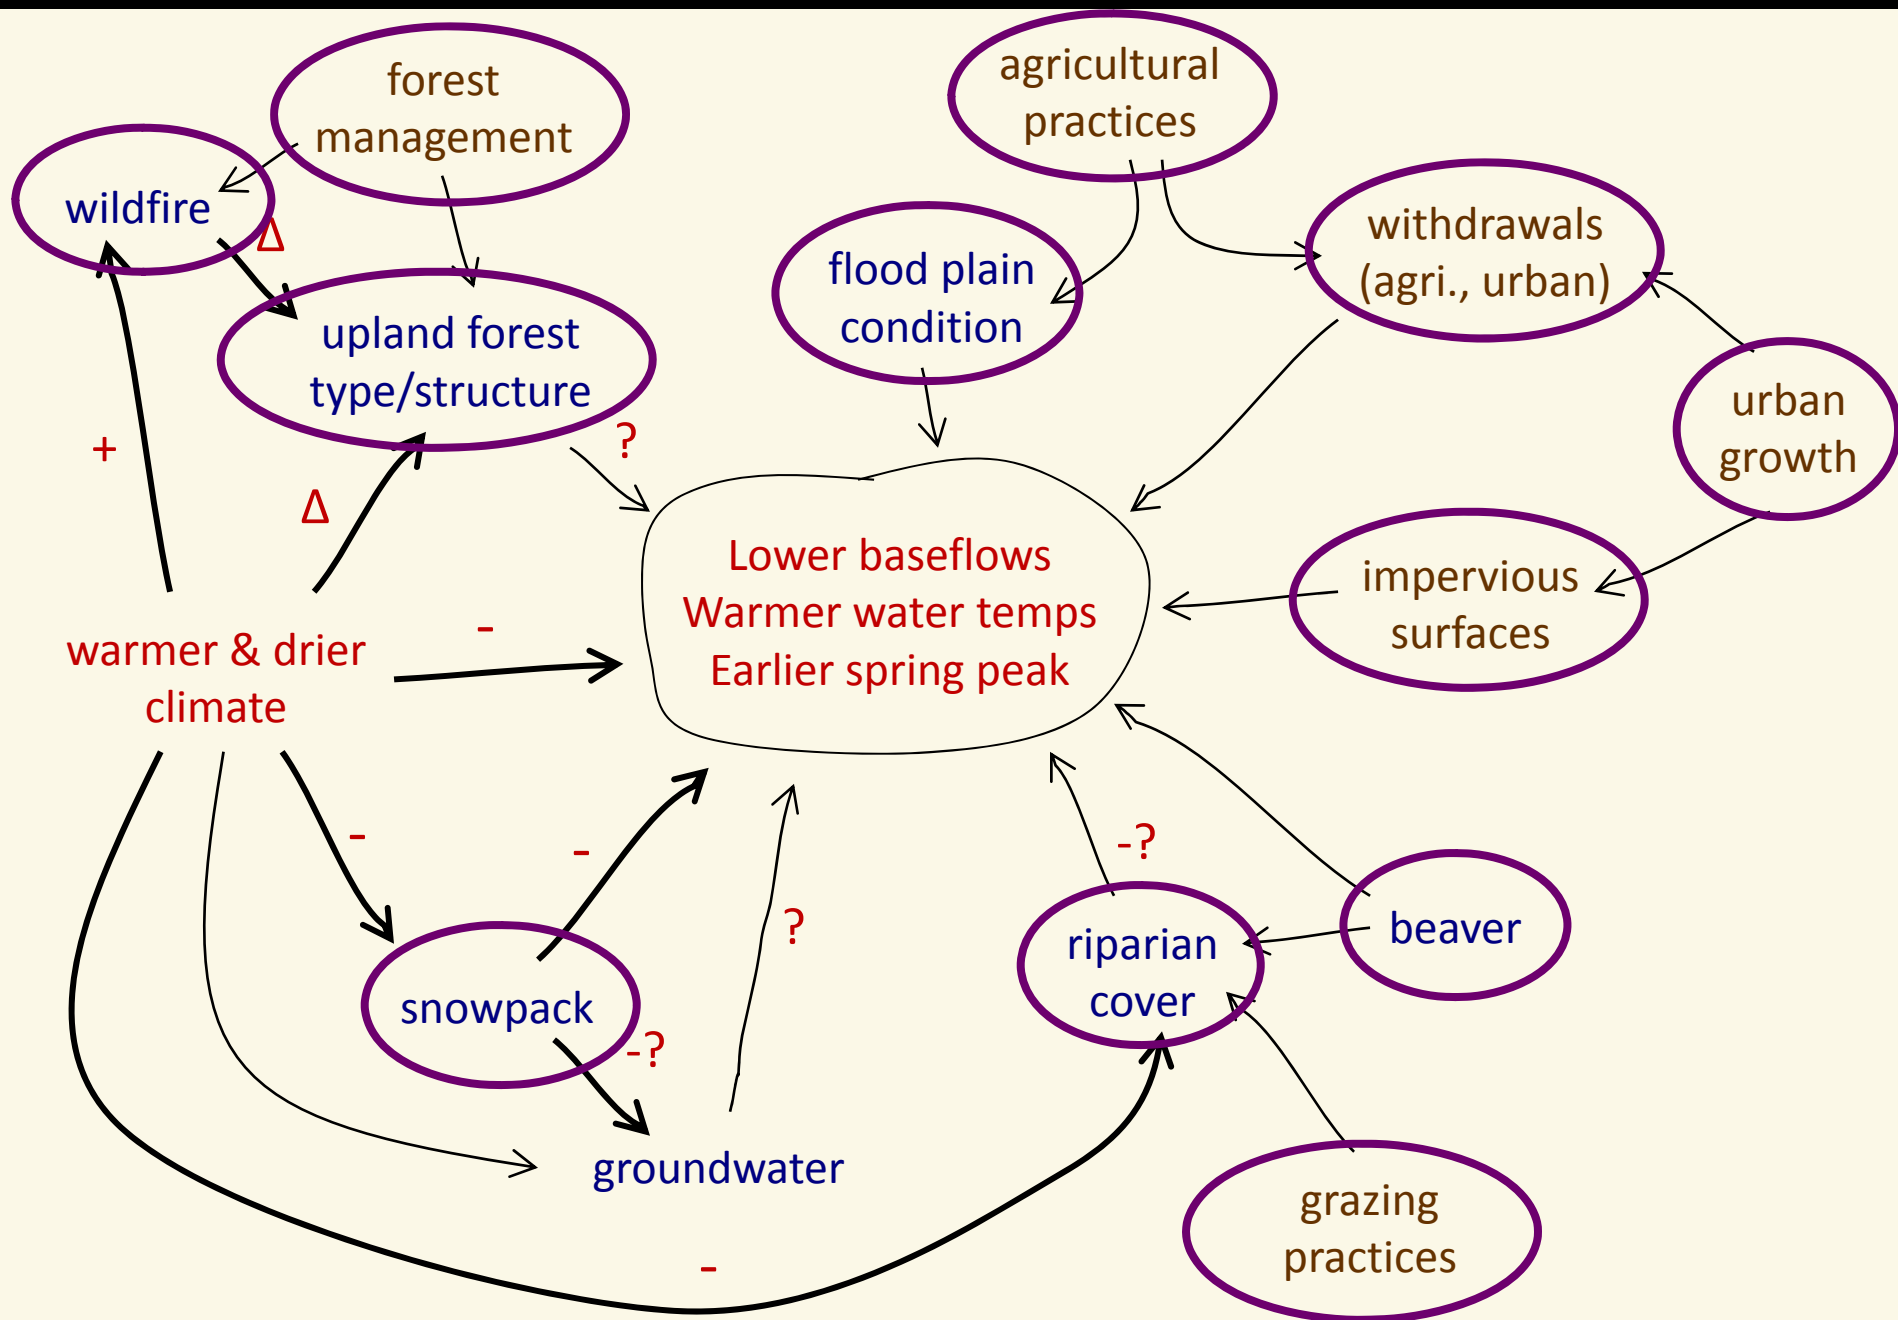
forest management

agricultural practices

wildfire

Δ

withdrawals (agri., urban)

flood plain condition

upland forest type/structure

urban growth

+

?

Δ

Lower baseflows
Warmer water temps
Earlier spring peak

impervious surfaces

warmer & drier climate

-

-

-

?

-?

riparian cover

beaver

snowpack

-?

groundwater

grazing practices

-